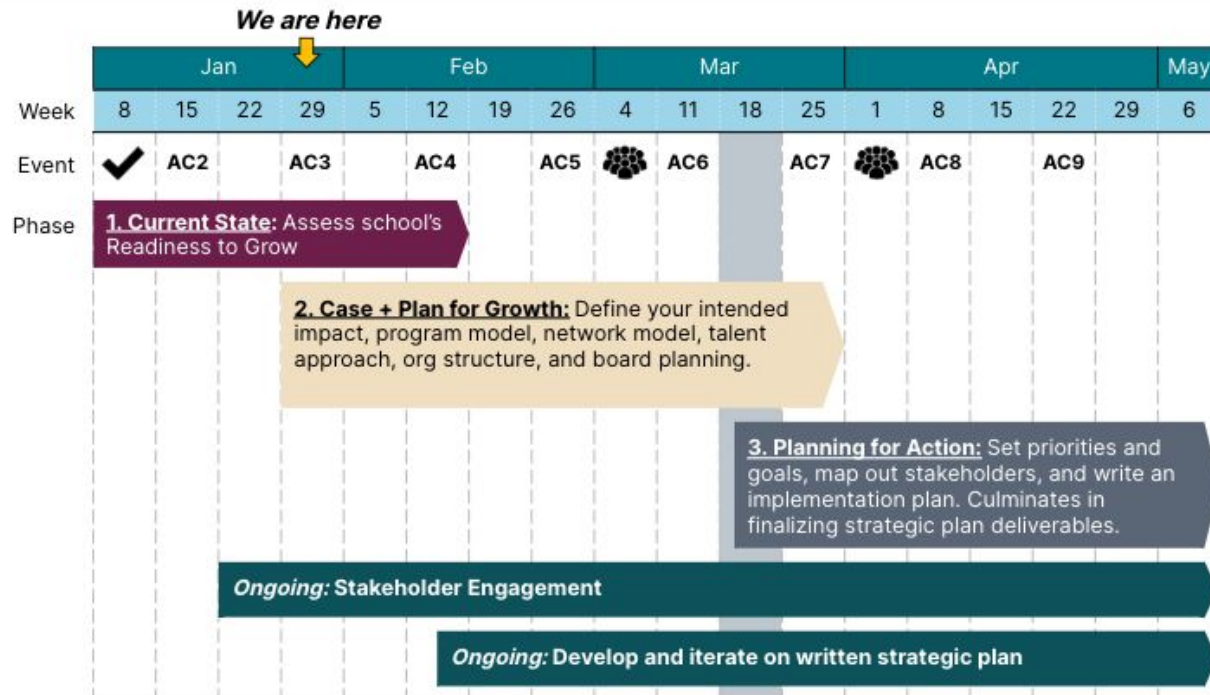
We are here

| | Jan | | | | Feb | | | | Mar | | | | Apr | | | | May |
|---|---|---|---|---|---|---|---|---|---|---|---|---|---|---|---|---|---|
| Week | 8 | 15 | 22 | 29 | 5 | 12 | 19 | 26 | 4 | 11 | 18 | 25 | 1 | 8 | 15 | 22 | 29 | 6 |
| Event | | AC2 | | AC3 | | AC4 | | AC5 | | AC6 | | AC7 | | AC8 | | AC9 | | |

Phase

1. Current State: Assess school's Readiness to Grow

2. Case + Plan for Growth: Define your intended impact, program model, network model, talent approach, org structure, and board planning.

3. Planning for Action: Set priorities and goals, map out stakeholders, and write an implementation plan. Culminates in finalizing strategic plan deliverables.

Ongoing: Stakeholder Engagement

Ongoing: Develop and iterate on written strategic plan